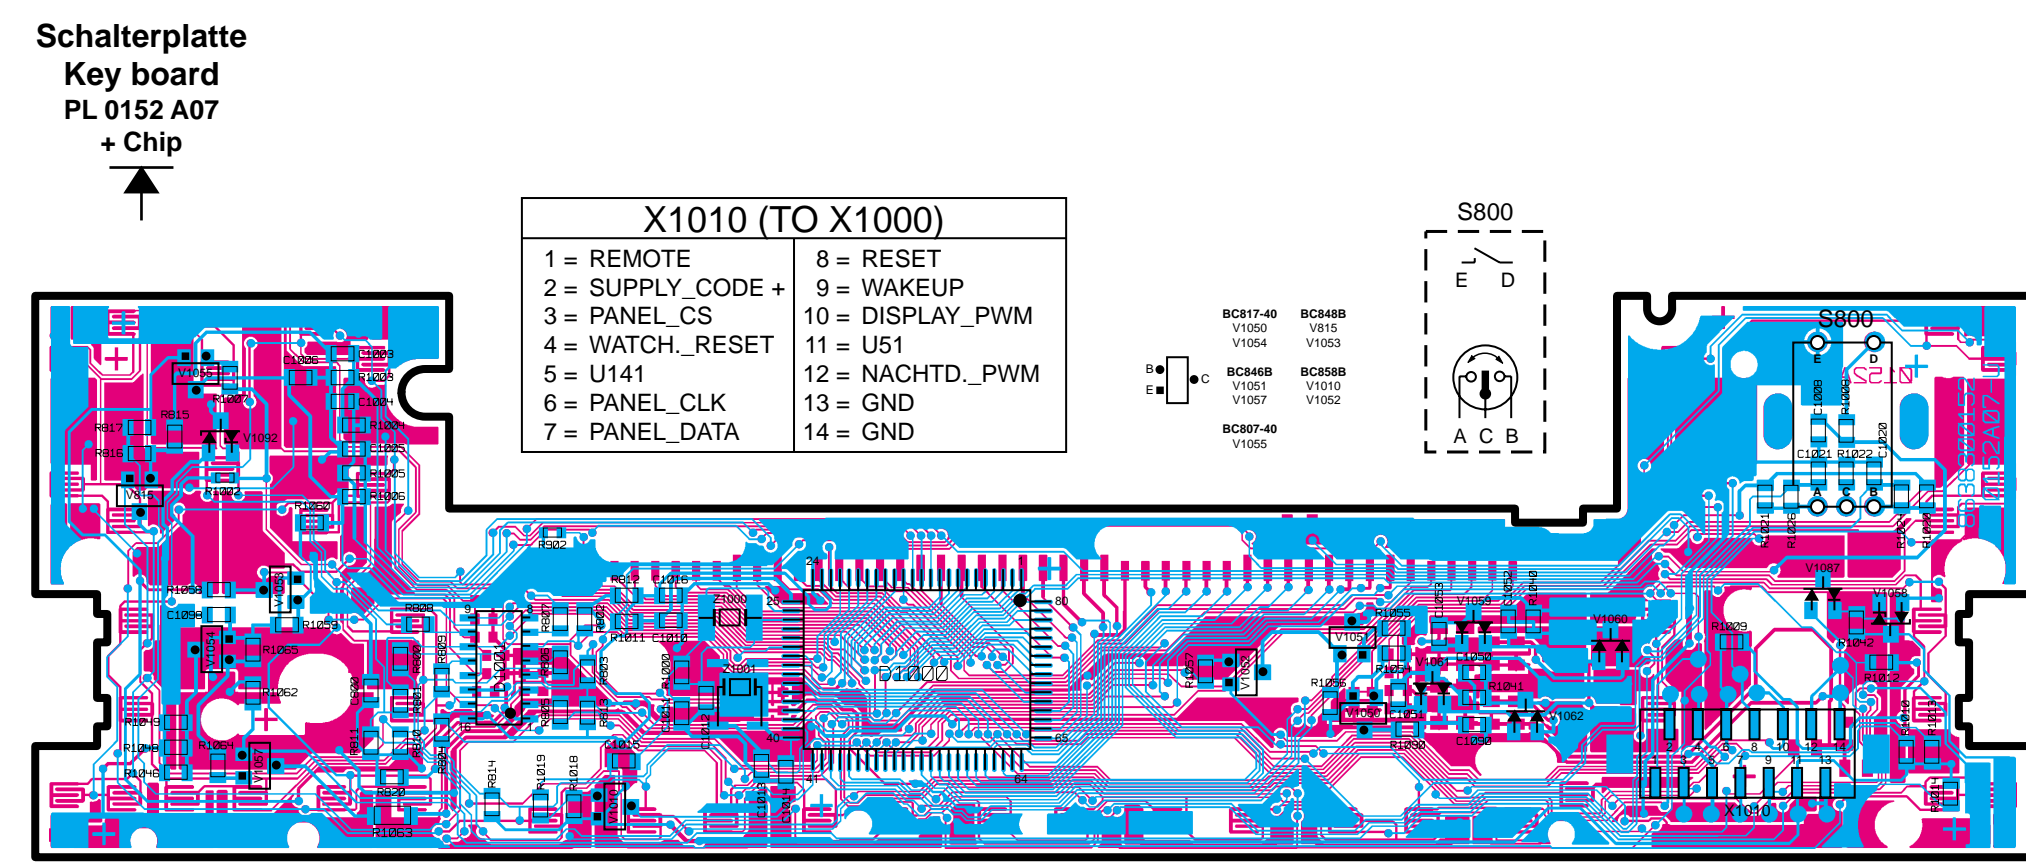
Schalterplatte
Key board
PL 0152 A07
+ Chip

X1010 (TO X1000)

| 1 = REMOTE | 8 = RESET |
|---|---|
| 2 = SUPPLY_CODE + | 9 = WAKEUP |
| 3 = PANEL_CS | 10 = DISPLAY_PWM |
| 4 = WATCH._RESET | 11 = U51 |
| 5 = U141 | 12 = NACHTD._PWM |
| 6 = PANEL_CLK | 13 = GND |
| 7 = PANEL_DATA | 14 = GND |

BC817-40
V1050
V1054

BC848B
V815
V1053

BC846B
V1051
V1057

BC858B
V1010
V1052

BC807-40
V1055

B
E
C

S800
E D
A C B

S800
E D
A C B

V1055 C1006 C1009 R1008 R1007 C1004 R815 R817 V1092 R1004 R816 C1005 R1005 V815 R1002 R1006 R1050 R902 R1058 C1098 V1053 R1059 V1054 R1065 R1062 R1049 R1048 R1064 R1046 V1057 R820 R1063 R800 R809 R802 R801 R810 R811 C802 R807 R806 R805 R803 R812 R804 R813 R814 R1019 R1018 V1001 D1001 R1013 C1016 R1011 C1010 Z1000 R1000 Z1001 C1011 C1012 C1015 C1013 C1014 D1000 24 25 40 41 64 65 80 9 8 16 1 R1055 V1051 R1054 V1061 C1053 V1059 C1052 R1040 V1060 C1050 R1041 R1056 R1057 V1062 V1050 C1051 R1090 C1090 V1087 V1058 R1029 R1042 R1012 R1010 R1013 C1008 R1009 C1021 R1022 C1020 R1021 R1026 R1020 R1011 X1010 2 4 6 8 10 12 14 1 3 5 7 9 11 13